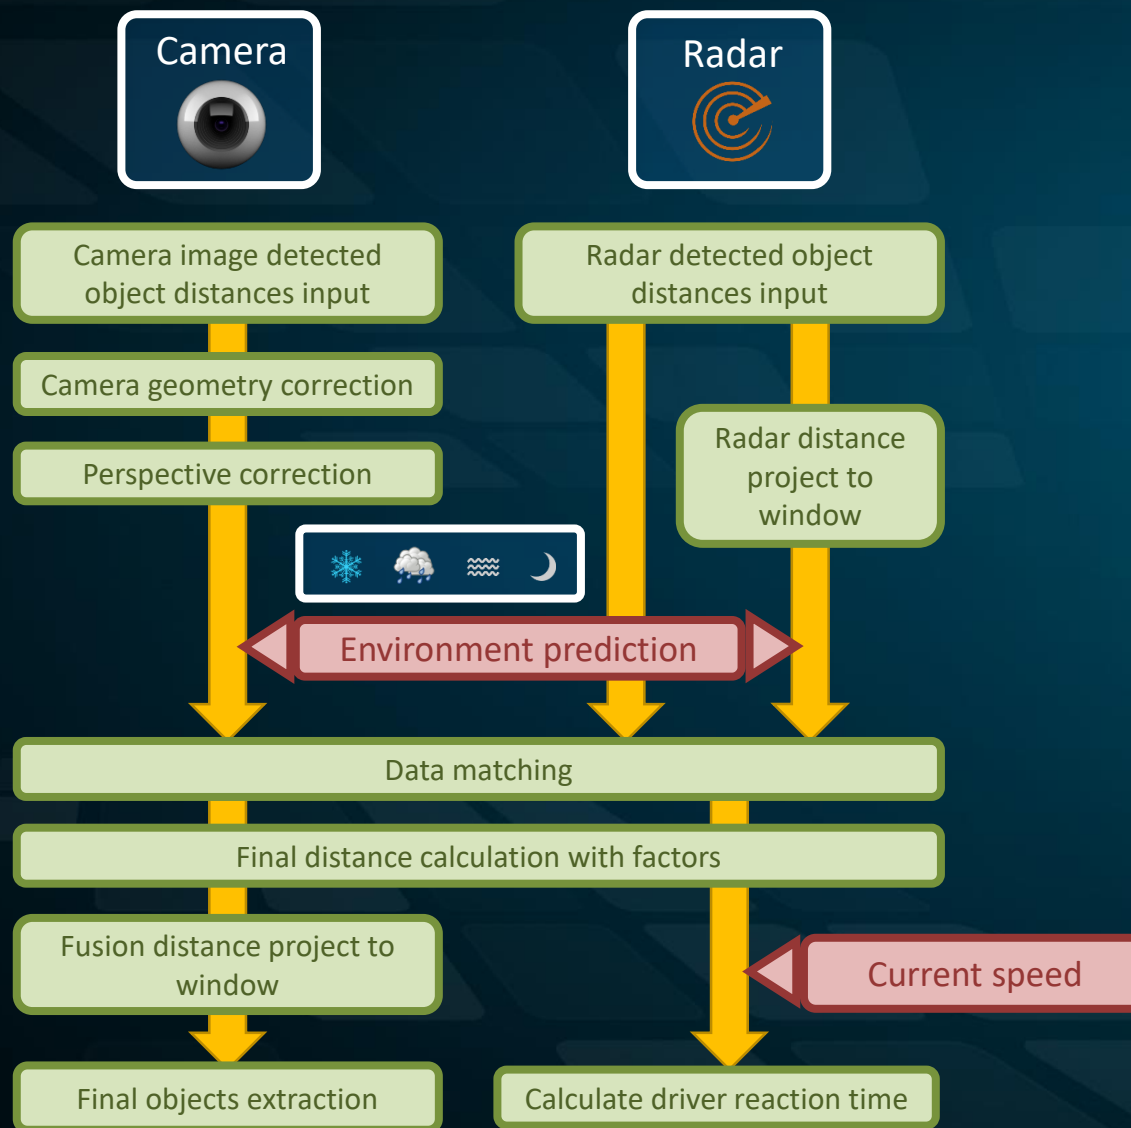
Camera

Radar

Camera image detected object distances input

Radar detected object distances input

Camera geometry correction

Perspective correction

Radar distance project to window

Environment prediction

Data matching

Final distance calculation with factors

Fusion distance project to window

Current speed

Final objects extraction

Calculate driver reaction time